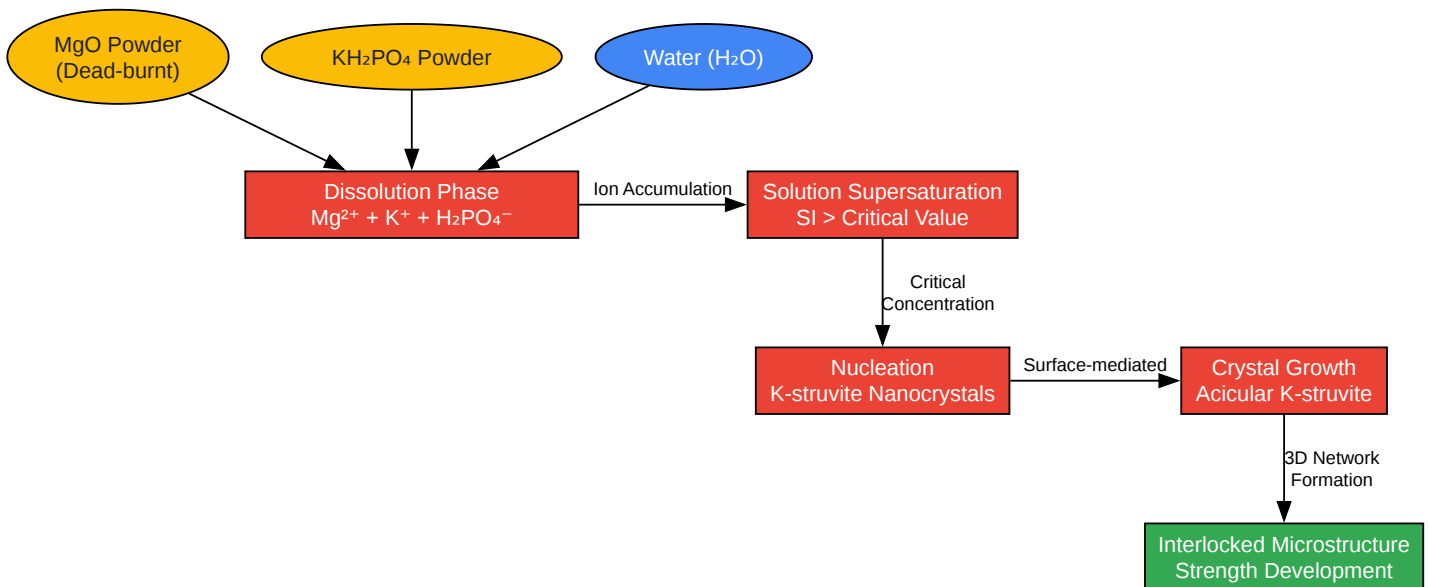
MgO Powder
(Dead-burnt)

$KH_2PO_4$ Powder

Water ($H_2O$)

Dissolution Phase
$Mg^{2+} + K^{+} + H_2PO_4^{-}$

Ion Accumulation

Solution Supersaturation
SI > Critical Value

Critical
Concentration

Nucleation
K-struvite Nanocrystals

Surface-mediated

Crystal Growth
Acicular K-struvite

3D Network
Formation

Interlocked Microstructure
Strength Development